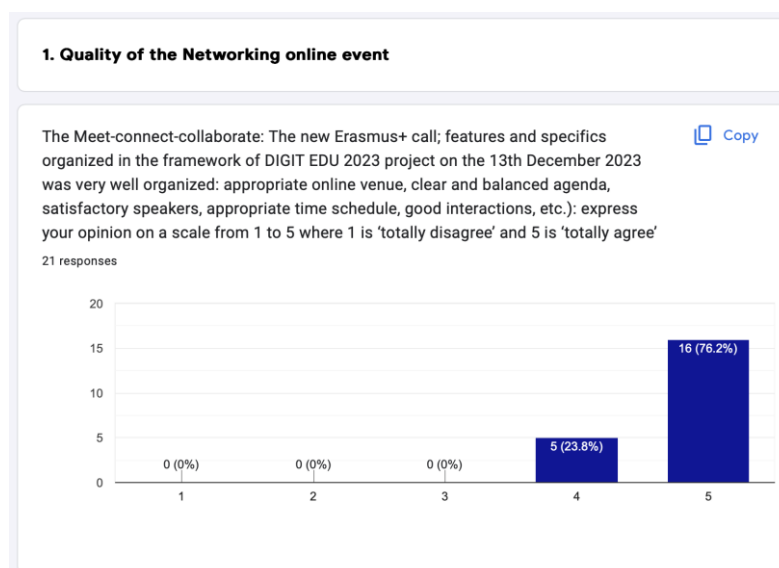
1. Quality of the Networking online event

The Meet-connect-collaborate: The new Erasmus+ call; features and specifics organized in the framework of DIGIT EDU 2023 project on the 13th December 2023 was very well organized: appropriate online venue, clear and balanced agenda, satisfactory speakers, appropriate time schedule, good interactions, etc.): express your opinion on a scale from 1 to 5 where 1 is 'totally disagree' and 5 is 'totally agree'

Copy

21 responses

20
15
10
5
0

0 (0%)
0 (0%)
0 (0%)
5 (23.8%)
16 (76.2%)

1
2
3
4
5